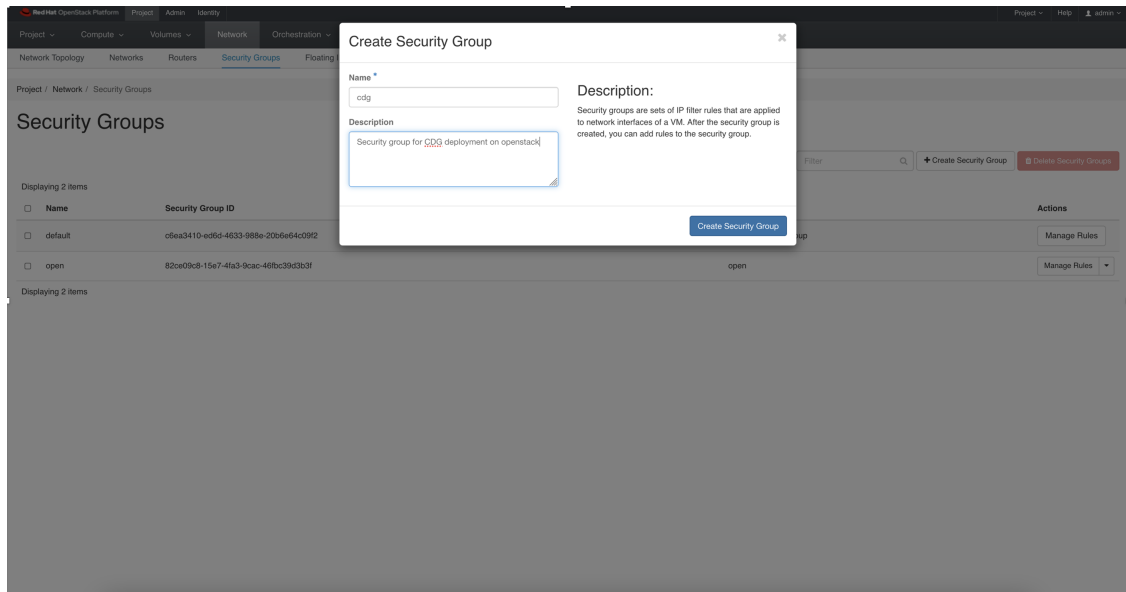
Red Hat OpenStack Platform Project Admin Identity

Project ∨ Help admin ∨

Project ∨ Compute ∨ Volumes ∨ Network Orchestration ∨

Network Topology Networks Routers Security Groups Floating I

Project / Network / Security Groups

Security Groups

Filter

+ Create Security Group

Delete Security Groups

Displaying 2 items

| | Name | Security Group ID | | Actions |
|---|---|---|---|---|
| | default | c6ea3410-ed6d-4633-988e-20b6e64c09f2 | up | Manage Rules |
| | open | 82ce09c8-15e7-4fa3-9cac-46fbc39d3b3f | open | Manage Rules |

Displaying 2 items

Create Security Group

×

Name *

cdg

Description

Security group for CDG deployment on openstack

Description:

Security groups are sets of IP filter rules that are applied to network interfaces of a VM. After the security group is created, you can add rules to the security group.

Create Security Group